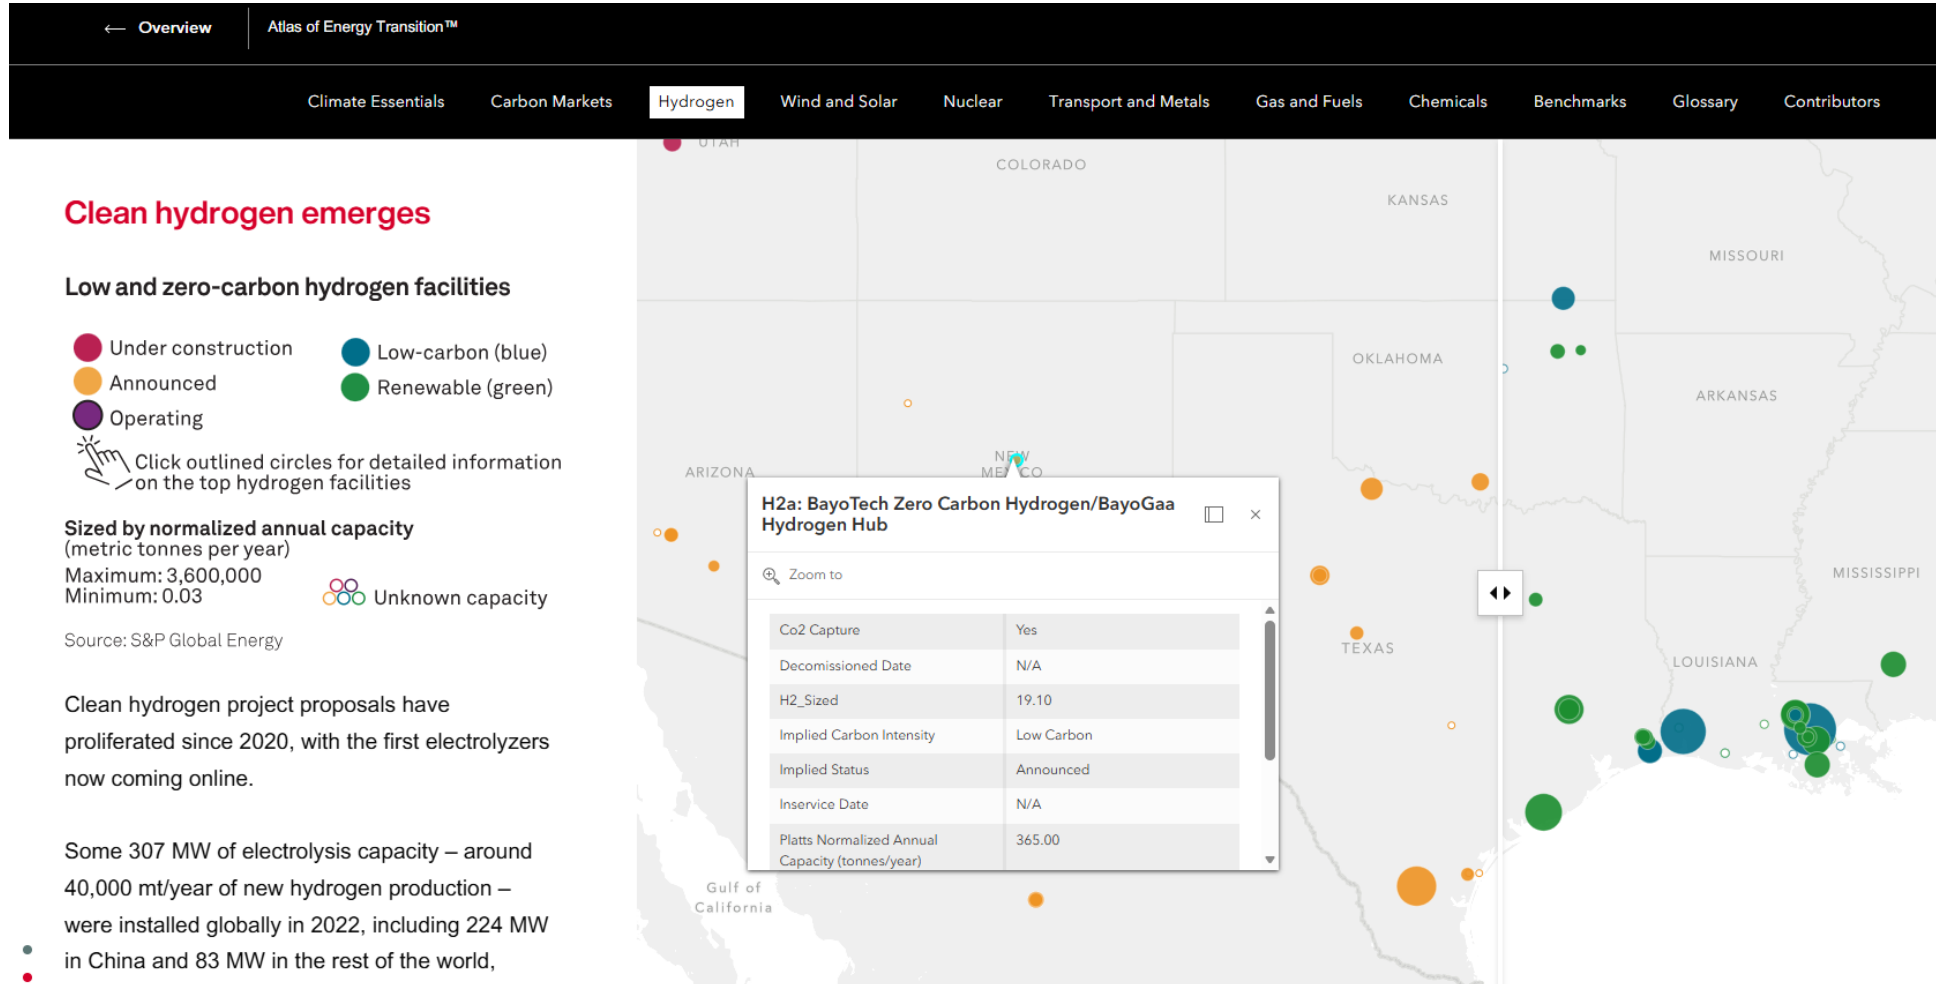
← Overview

Atlas of Energy Transition™

Climate Essentials Carbon Markets Hydrogen Wind and Solar Nuclear Transport and Metals Gas and Fuels Chemicals Benchmarks Glossary Contributors

Clean hydrogen emerges

Low and zero-carbon hydrogen facilities

Under construction
Announced
Operating
Low-carbon (blue)
Renewable (green)

Click outlined circles for detailed information on the top hydrogen facilities

Sized by normalized annual capacity
(metric tonnes per year)
Maximum: 3,600,000
Minimum: 0.03

Unknown capacity

Source: S&P Global Energy

Clean hydrogen project proposals have proliferated since 2020, with the first electrolyzers now coming online.

Some 307 MW of electrolysis capacity – around 40,000 mt/year of new hydrogen production – were installed globally in 2022, including 224 MW in China and 83 MW in the rest of the world,

UTAH
COLORADO
KANSAS
MISSOURI
OKLAHOMA
ARKANSAS
ARIZONA
NEW MEXICO
MISSISSIPPI
TEXAS
LOUISIANA
Gulf of California

H2a: BayoTech Zero Carbon Hydrogen/BayoGaa Hydrogen Hub

Zoom to

| Co2 Capture | Yes |
|---|---|
| Decomissioned Date | N/A |
| H2_Sized | 19.10 |
| Implied Carbon Intensity | Low Carbon |
| Implied Status | Announced |
| Inservice Date | N/A |
| Platts Normalized Annual Capacity (tonnes/year) | 365.00 |